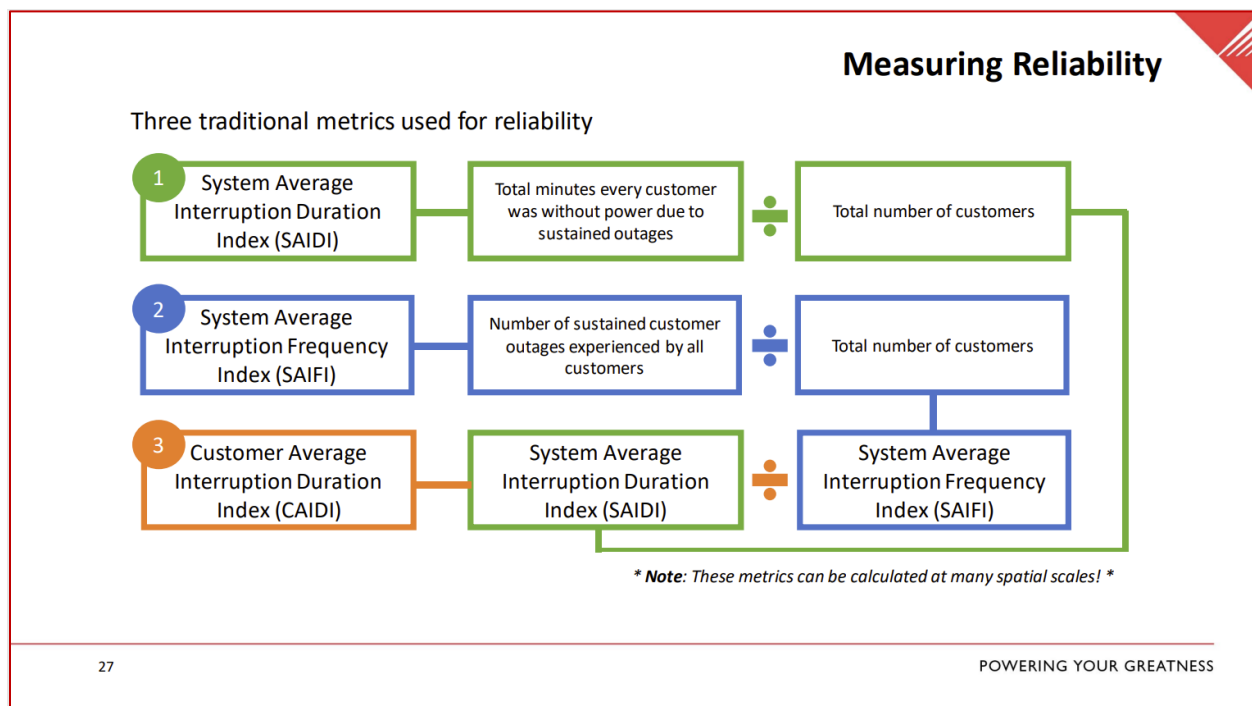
Measuring Reliability

Three traditional metrics used for reliability

1 System Average Interruption Duration Index (SAIDI)

Total minutes every customer was without power due to sustained outages

÷

Total number of customers

2 System Average Interruption Frequency Index (SAIFI)

Number of sustained customer outages experienced by all customers

÷

Total number of customers

3 Customer Average Interruption Duration Index (CAIDI)

System Average Interruption Duration Index (SAIDI)

÷

System Average Interruption Frequency Index (SAIFI)

* **Note**: These metrics can be calculated at many spatial scales! *

27

POWERING YOUR GREATNESS